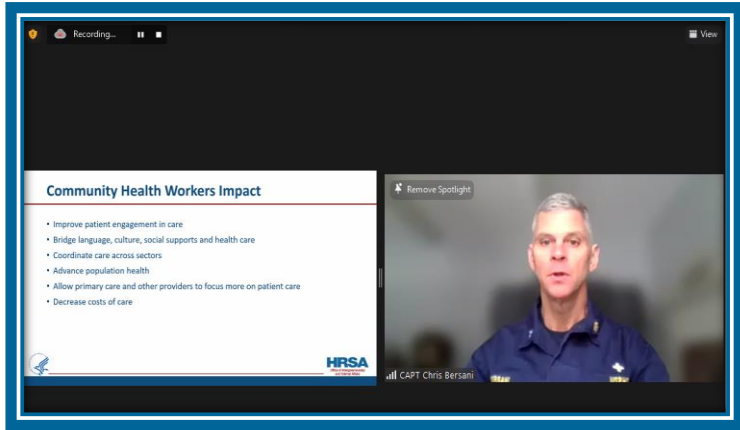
Recording...

View

Community Health Workers Impact

- Improve patient engagement in care
- Bridge language, culture, social supports and health care
- Coordinate care across sectors
- Advance population health
- Allow primary care and other providers to focus more on patient care
- Decrease costs of care

HRSA
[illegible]

Remove Spotlight

CAPT Chris Bersani